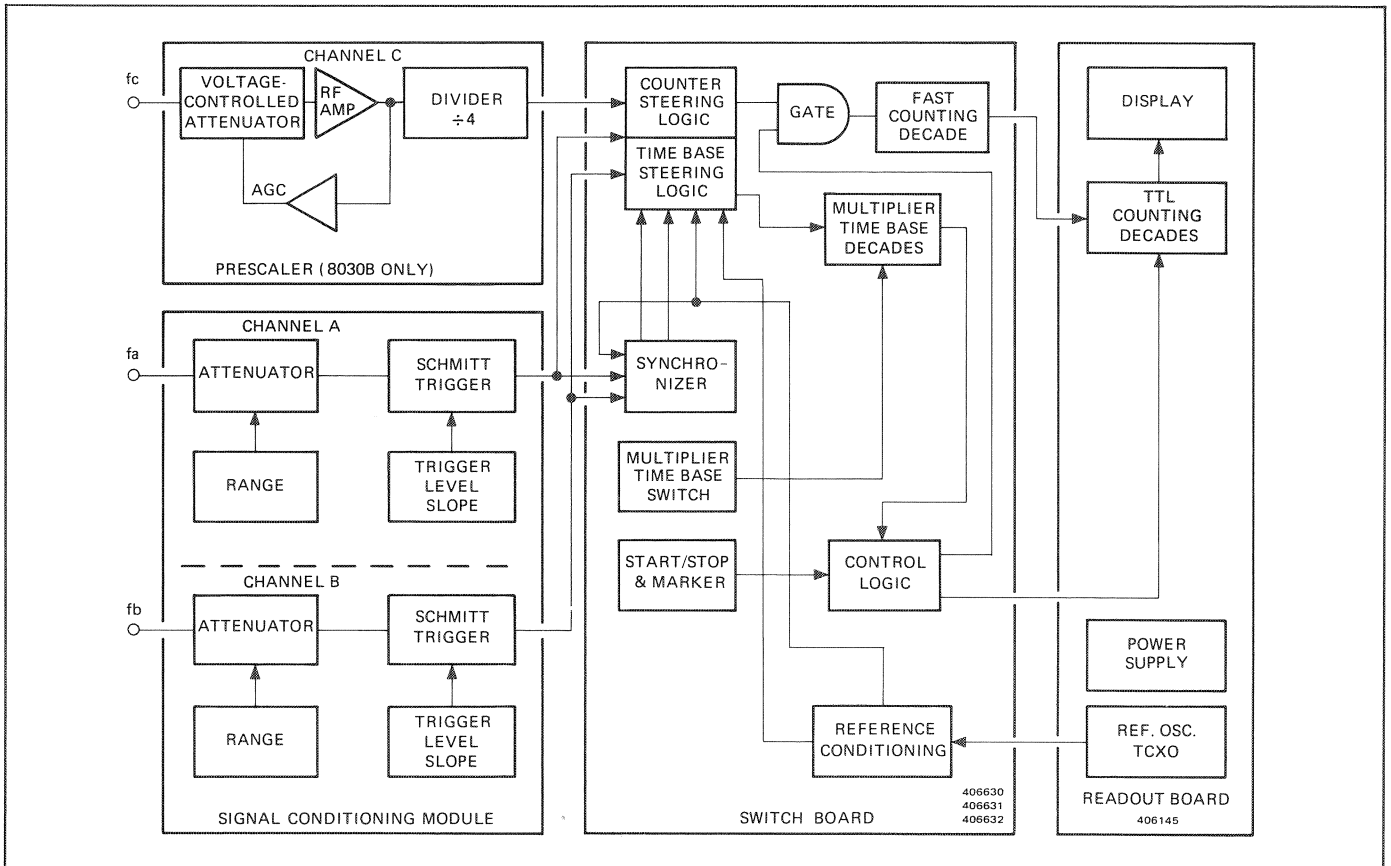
CHANNEL C

fc

VOLTAGE-CONTROLLED ATTENUATOR

RF AMP

DIVIDER ÷4

AGC

PRESCALER (8030B ONLY)

CHANNEL A

fa

ATTENUATOR

SCHMITT TRIGGER

RANGE

TRIGGER LEVEL SLOPE

CHANNEL B

fb

ATTENUATOR

SCHMITT TRIGGER

RANGE

TRIGGER LEVEL SLOPE

SIGNAL CONDITIONING MODULE

COUNTER STEERING LOGIC

TIME BASE STEERING LOGIC

GATE

FAST COUNTING DECADE

MULTIPLIER TIME BASE DECADES

SYNCHRONIZER

MULTIPLIER TIME BASE SWITCH

START/STOP & MARKER

CONTROL LOGIC

REFERENCE CONDITIONING

406630
406631
406632

SWITCH BOARD

DISPLAY

TTL COUNTING DECADES

POWER SUPPLY

REF. OSC. TCXO

READOUT BOARD

406145